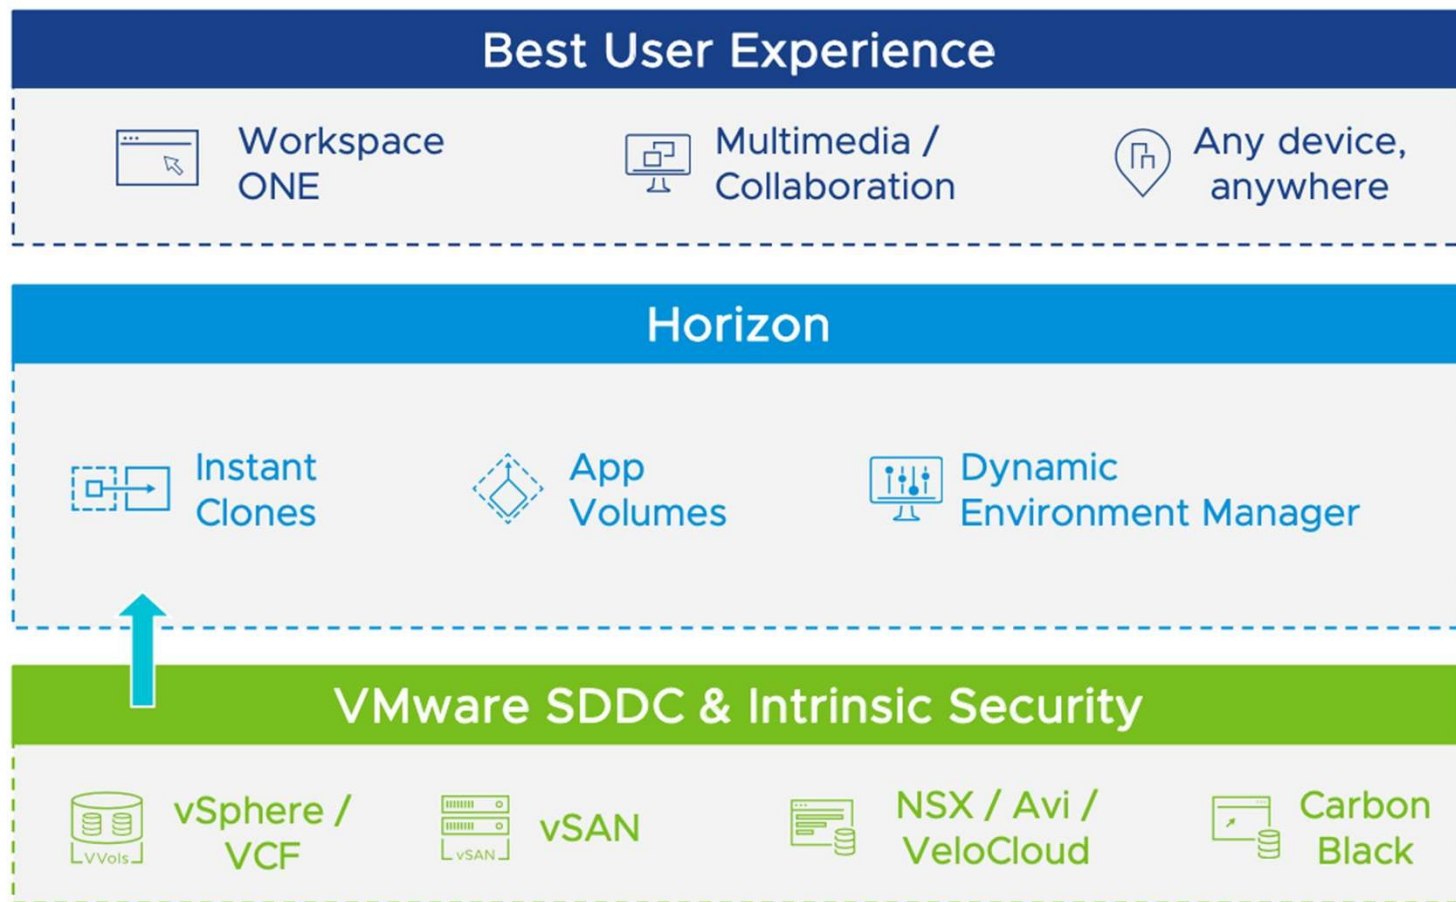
Best User Experience

Workspace ONE

Multimedia / Collaboration

Any device, anywhere

Horizon

Instant Clones

App Volumes

Dynamic Environment Manager

VMware SDDC & Intrinsic Security

VVols

vSphere / VCF

vSAN

vSAN

NSX / Avi / VeloCloud

Carbon Black